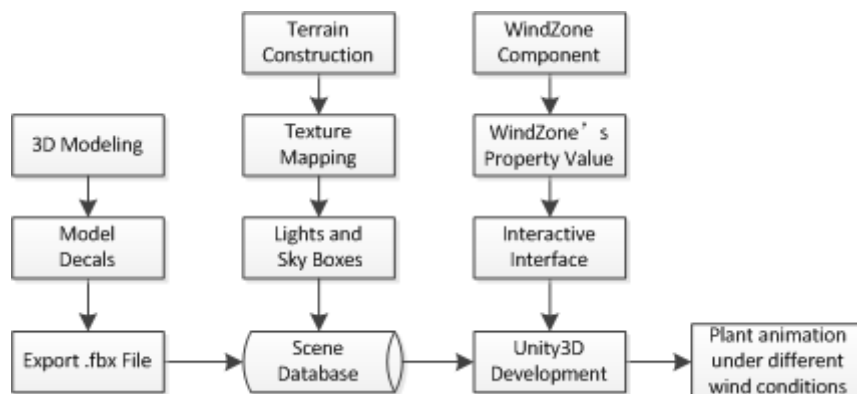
3D Modeling

Model Decals

Export .fbx File

Terrain Construction

Texture Mapping

Lights and Sky Boxes

Scene Database

WindZone Component

WindZone’s Property Value

Interactive Interface

Unity3D Development

Plant animation under different wind conditions